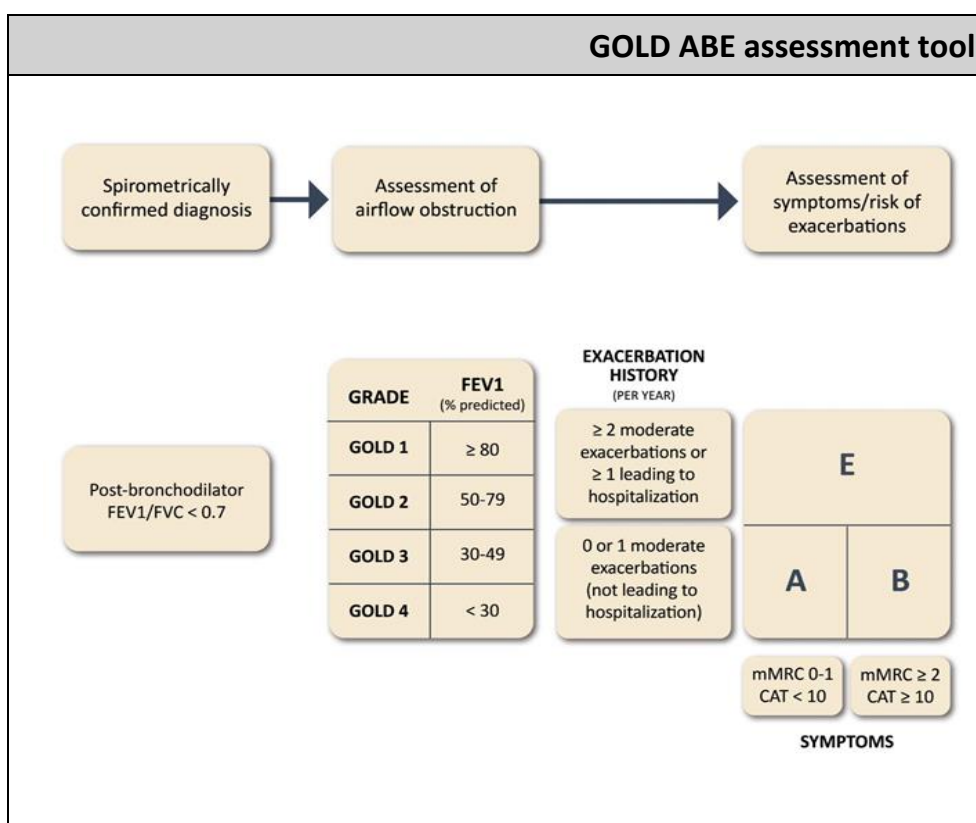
GOLD ABE assessment tool

Spirometrically confirmed diagnosis

Assessment of airflow obstruction

Assessment of symptoms/risk of exacerbations

Post-bronchodilator FEV1/FVC < 0.7

| GRADE | FEV1 (% predicted) |
|---|---|
| GOLD 1 | ≥ 80 |
| GOLD 2 | 50-79 |
| GOLD 3 | 30-49 |
| GOLD 4 | < 30 |

EXACERBATION HISTORY (PER YEAR)

≥ 2 moderate exacerbations or ≥ 1 leading to hospitalization

0 or 1 moderate exacerbations (not leading to hospitalization)

E

A

B

mMRC 0-1 CAT < 10

mMRC ≥ 2 CAT ≥ 10

SYMPTOMS